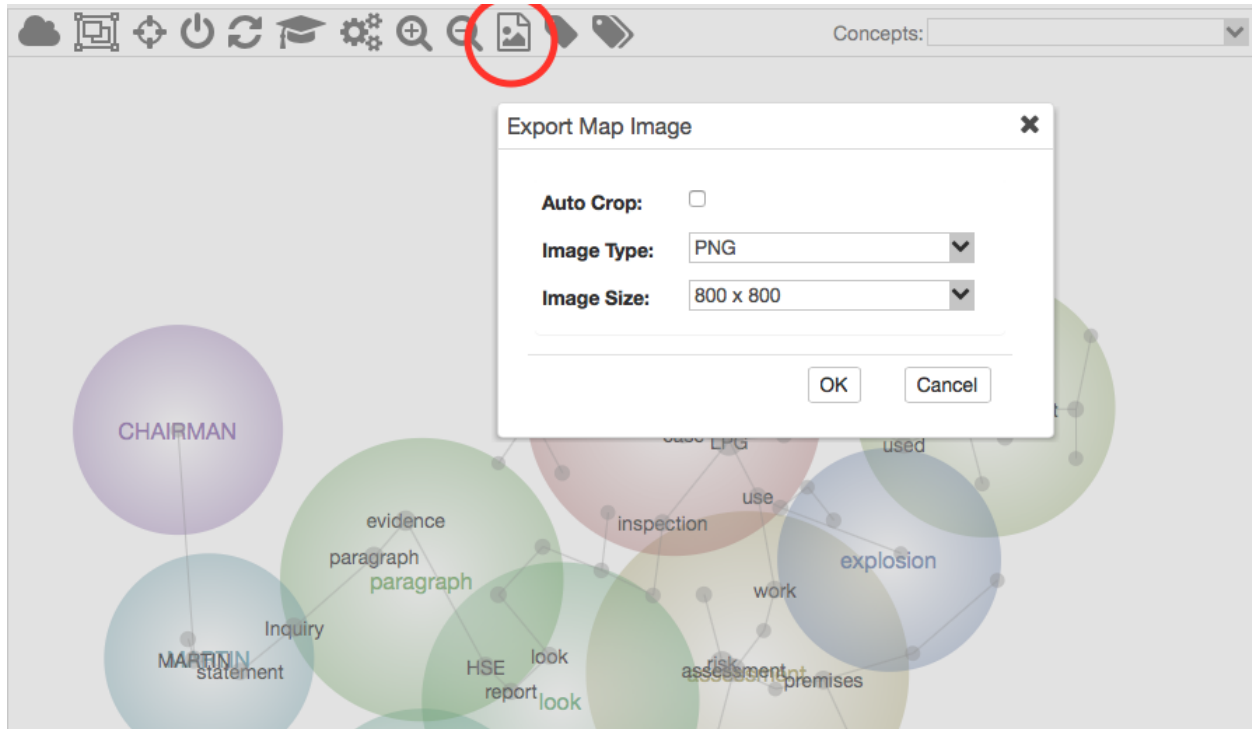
Concepts:

Export Map Image ✖

Auto Crop:

Image Type: PNG

Image Size: 800 x 800

OK Cancel

CHAIRMAN

case LPG

used

use

evidence

inspection

paragraph

paragraph

explosion

work

Inquiry

MARTIN

statement

HSE

look

report

look

risk

assessment

assessment

premises